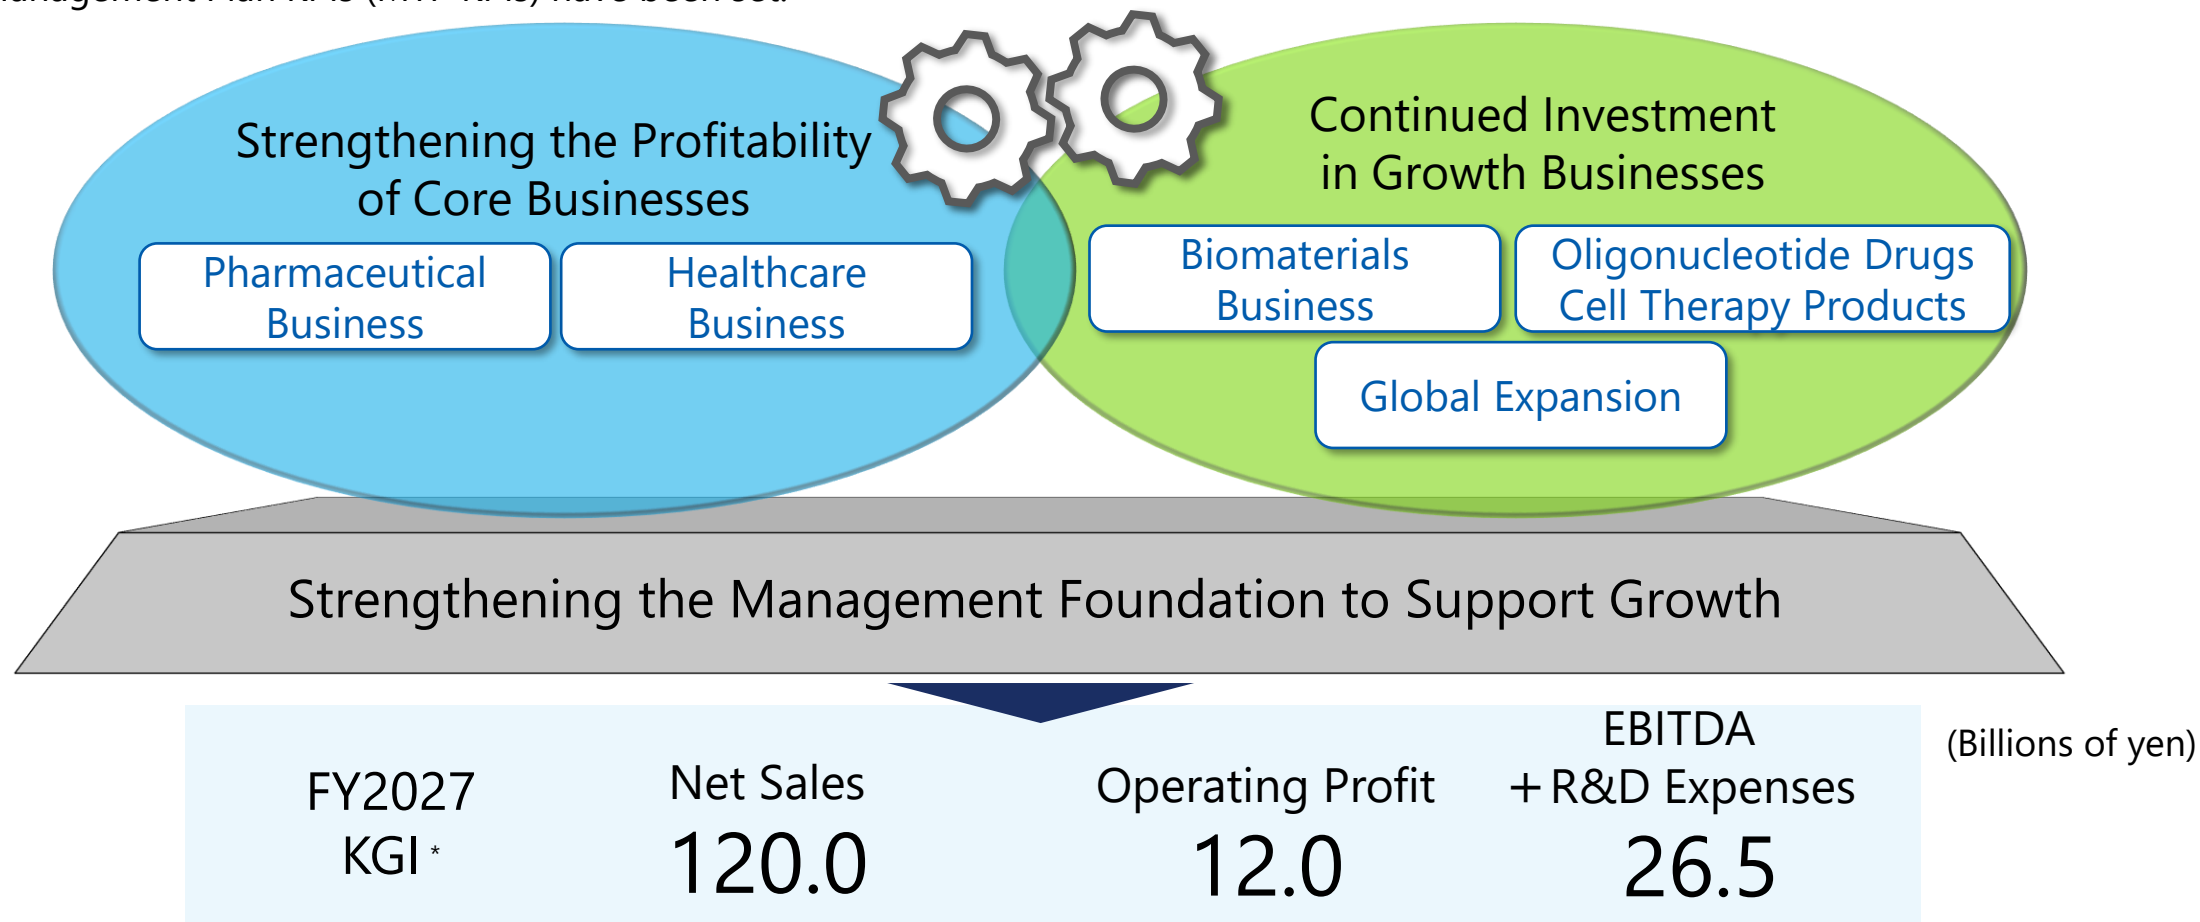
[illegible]

Strengthening the Profitability of Core Businesses

Pharmaceutical Business

Healthcare Business

Continued Investment in Growth Businesses

Biomaterials Business

Oligonucleotide Drugs Cell Therapy Products

Global Expansion

Strengthening the Management Foundation to Support Growth

FY2027 KGI *

Net Sales
120.0

Operating Profit
12.0

EBITDA
＋R&D Expenses
26.5

(Billions of yen)